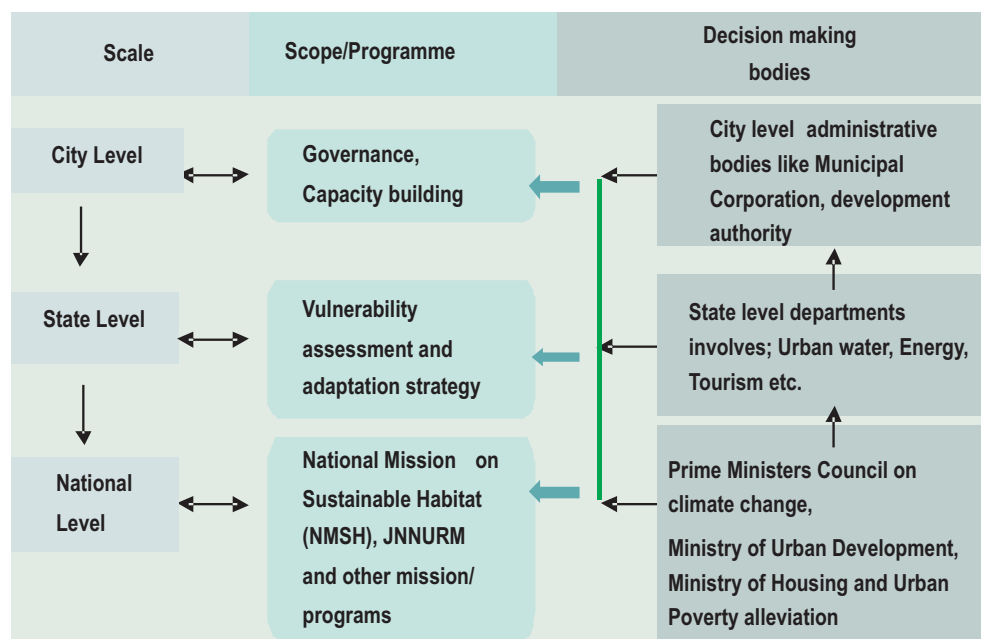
Scale

Scope/Programme

Decision making bodies

City Level

Governance, Capacity building

City level administrative bodies like Municipal Corporation, development authority

State Level

Vulnerability assessment and adaptation strategy

State level departments involves; Urban water, Energy, Tourism etc.

National Level

National Mission on Sustainable Habitat (NMSH), JNNURM and other mission/ programs

Prime Ministers Council on climate change,

Ministry of Urban Development, Ministry of Housing and Urban Poverty alleviation